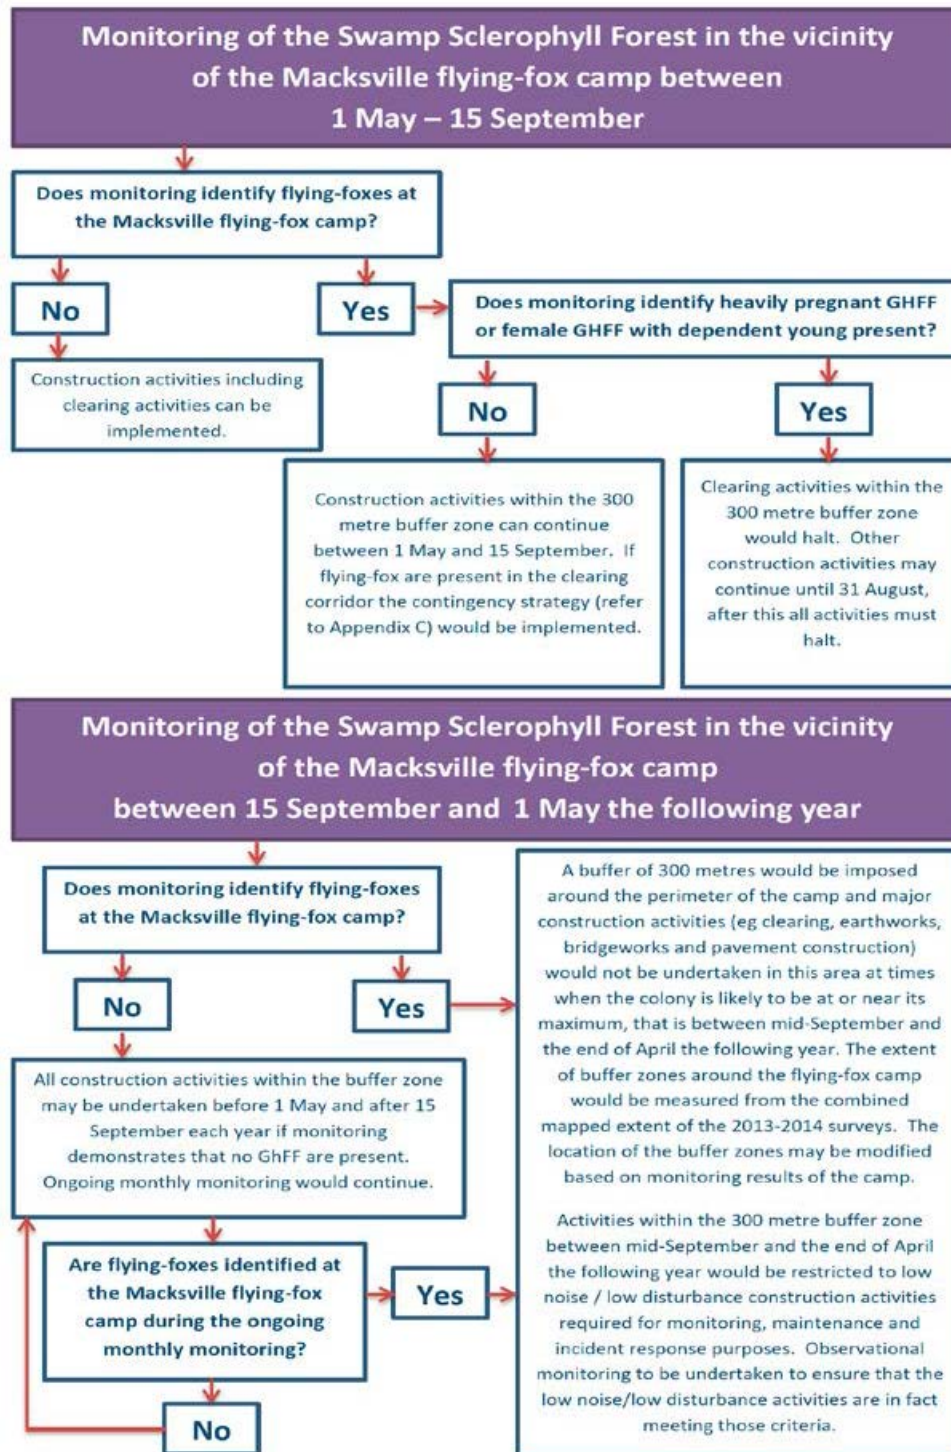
Monitoring of the Swamp Sclerophyll Forest in the vicinity of the Macksville flying-fox camp between 1 May – 15 September

Does monitoring identify flying-foxes at the Macksville flying-fox camp?

No

Yes

Does monitoring identify heavily pregnant GHFF or female GHFF with dependent young present?

Construction activities including clearing activities can be implemented.

No

Yes

Construction activities within the 300 metre buffer zone can continue between 1 May and 15 September. If flying-fox are present in the clearing corridor the contingency strategy (refer to Appendix C) would be implemented.

Clearing activities within the 300 metre buffer zone would halt. Other construction activities may continue until 31 August, after this all activities must halt.

Monitoring of the Swamp Sclerophyll Forest in the vicinity of the Macksville flying-fox camp between 15 September and 1 May the following year

Does monitoring identify flying-foxes at the Macksville flying-fox camp?

No

Yes

A buffer of 300 metres would be imposed around the perimeter of the camp and major construction activities (eg clearing, earthworks, bridgeworks and pavement construction) would not be undertaken in this area at times when the colony is likely to be at or near its maximum, that is between mid-September and the end of April the following year. The extent of buffer zones around the flying-fox camp would be measured from the combined mapped extent of the 2013-2014 surveys. The location of the buffer zones may be modified based on monitoring results of the camp.

Activities within the 300 metre buffer zone between mid-September and the end of April the following year would be restricted to low noise / low disturbance construction activities required for monitoring, maintenance and incident response purposes. Observational monitoring to be undertaken to ensure that the low noise/low disturbance activities are in fact meeting those criteria.

All construction activities within the buffer zone may be undertaken before 1 May and after 15 September each year if monitoring demonstrates that no GhFF are present. Ongoing monthly monitoring would continue.

Are flying-foxes identified at the Macksville flying-fox camp during the ongoing monthly monitoring?

Yes

No